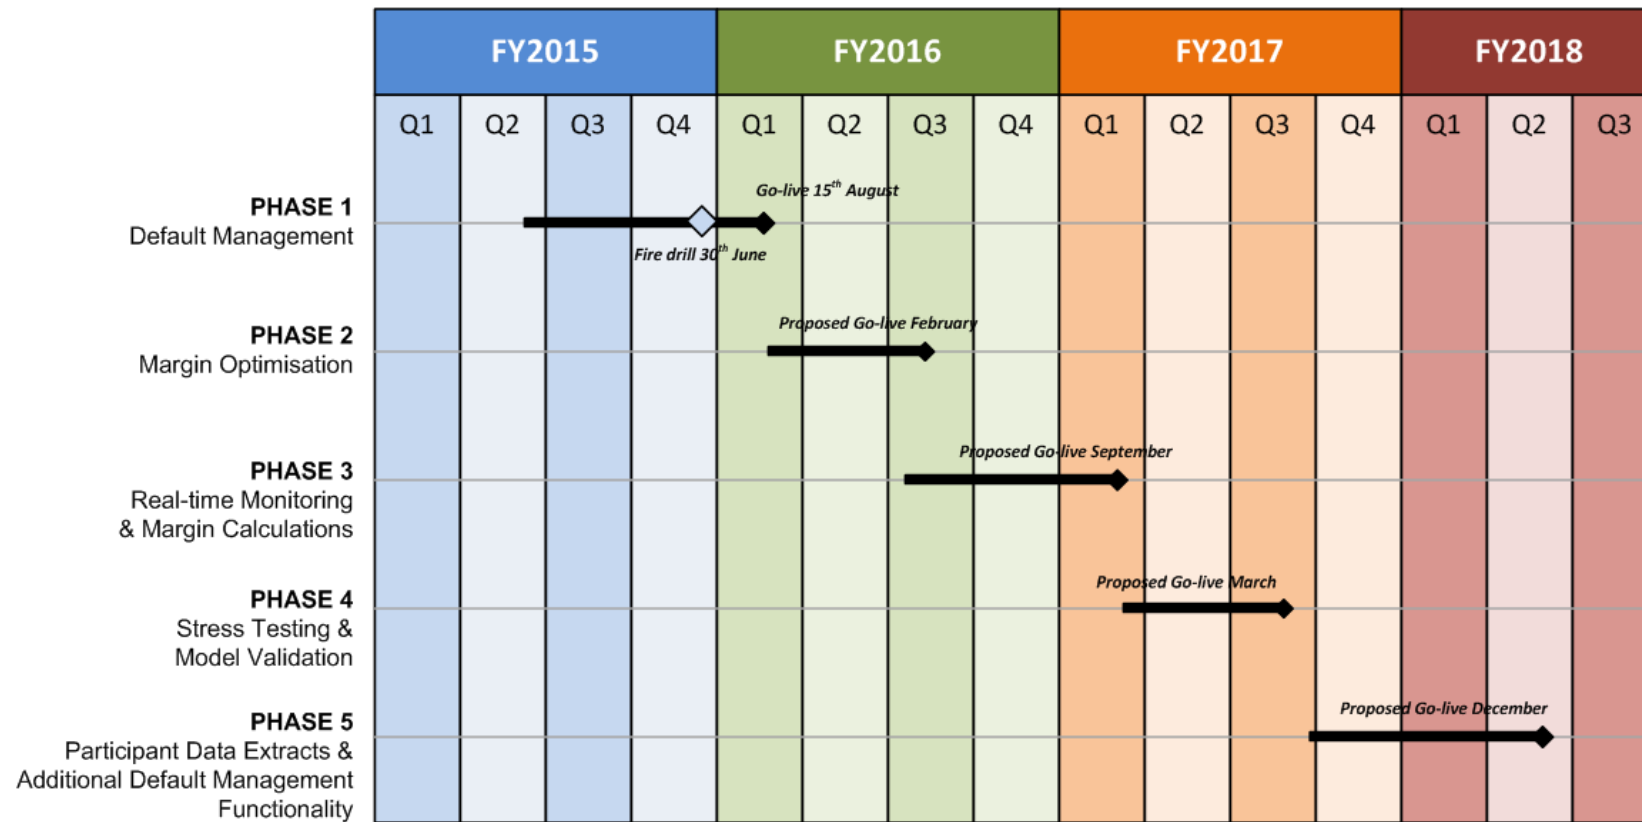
| | FY2015 | | | | FY2016 | | | | FY2017 | | | | FY2018 | | |
|---|---|---|---|---|---|---|---|---|---|---|---|---|---|---|---|
| | Q1 | Q2 | Q3 | Q4 | Q1 | Q2 | Q3 | Q4 | Q1 | Q2 | Q3 | Q4 | Q1 | Q2 | Q3 |

PHASE 1
Default Management

Go-live 15$^{th}$ August

Fire drill 30$^{th}$ June

PHASE 2
Margin Optimisation

Proposed Go-live February

PHASE 3
Real-time Monitoring & Margin Calculations

Proposed Go-live September

PHASE 4
Stress Testing & Model Validation

Proposed Go-live March

PHASE 5
Participant Data Extracts & Additional Default Management Functionality

Proposed Go-live December